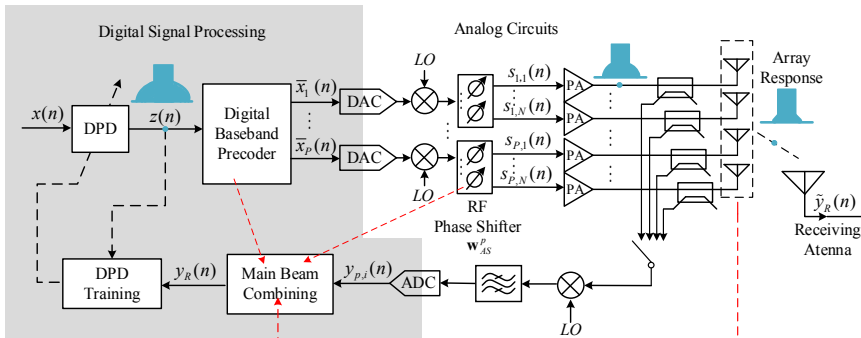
Digital Signal Processing

Analog Circuits

Array Response

$x(n)$

DPD

$z(n)$

Digital Baseband Precoder

$\bar{x}_1(n)$

$\bar{x}_P(n)$

DAC

DAC

LO

LO

$s_{1,1}(n)$

$s_{1,N}(n)$

$s_{P,1}(n)$

$s_{P,N}(n)$

PA

PA

PA

PA

RF Phase Shifter $\mathbf{w}_{AS}^{p}$

$\tilde{y}_R(n)$

Receiving Atenna

DPD Training

$y_R(n)$

Main Beam Combining

$y_{p,i}(n)$

ADC

LO